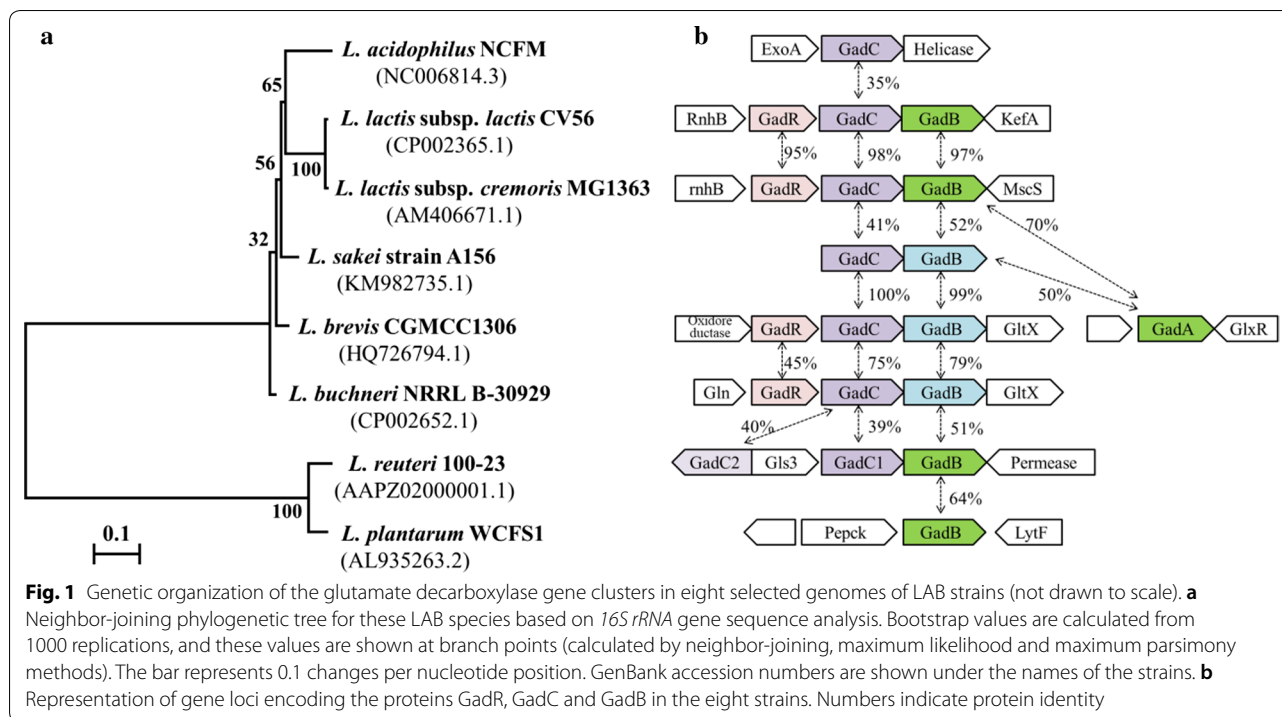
a

65

56

32

100

100

L. acidophilus NCFM
(NC006814.3)

L. lactis subsp. lactis CV56
(CP002365.1)

L. lactis subsp. cremoris MG1363
(AM406671.1)

L. sakei strain A156
(KM982735.1)

L. brevis CGMCC1306
(HQ726794.1)

L. buchneri NRRL B-30929
(CP002652.1)

L. reuteri 100-23
(AAPZ02000001.1)

L. plantarum WCFS1
(AL935263.2)

0.1

b

ExoA GadC Helicase

35%

RnhB GadR GadC GadB KefA

95% 98% 97%

rnhB GadR GadC GadB MscS

41% 52% 70%

GadC GadB

100% 99% 50%

Oxidore ductase GadR GadC GadB GltX

GadA GlxR

45% 75% 79%

Gln GadR GadC GadB GltX

40% 39% 51%

GadC2 Gls3 GadC1 GadB Permease

64%

Pepck GadB LytF

Fig. 1 Genetic organization of the glutamate decarboxylase gene clusters in eight selected genomes of LAB strains (not drawn to scale). a Neighbor-joining phylogenetic tree for these LAB species based on 16S rRNA gene sequence analysis. Bootstrap values are calculated from 1000 replications, and these values are shown at branch points (calculated by neighbor-joining, maximum likelihood and maximum parsimony methods). The bar represents 0.1 changes per nucleotide position. GenBank accession numbers are shown under the names of the strains. b Representation of gene loci encoding the proteins GadR, GadC and GadB in the eight strains. Numbers indicate protein identity